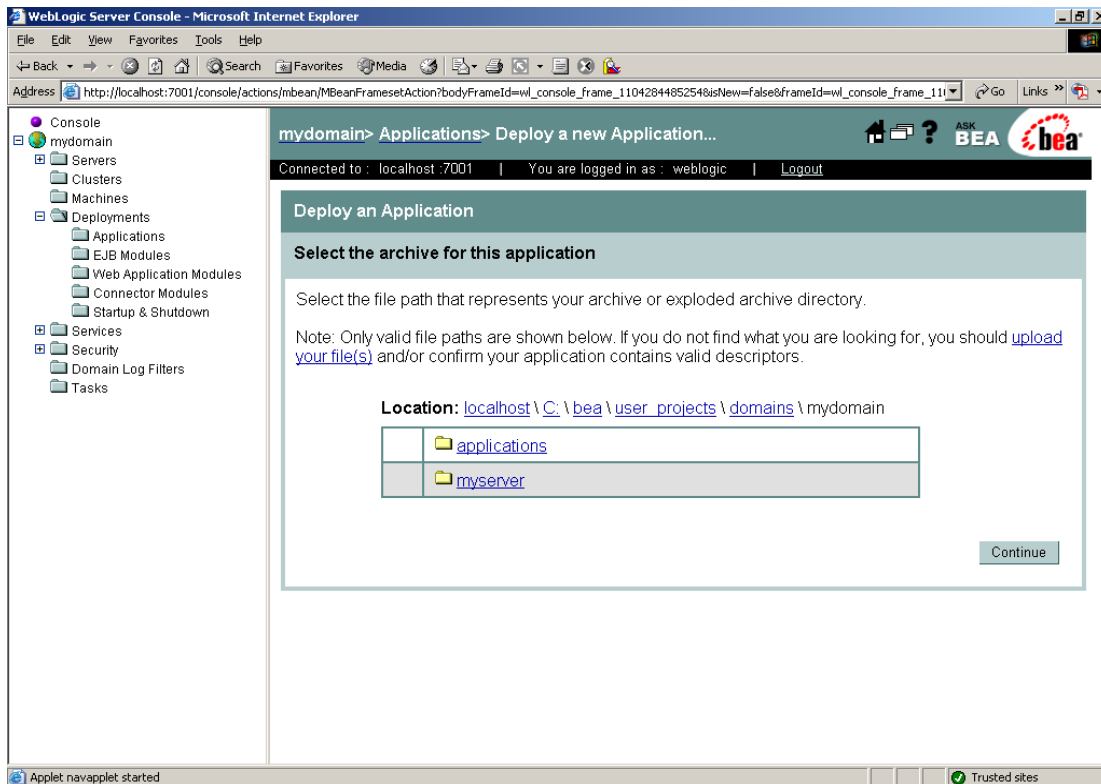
WebLogic Server Console - Microsoft Internet Explorer

File Edit View Favorites Tools Help

Back Search Favorites Media

Address http://localhost:7001/console/actions/mbean/MBeanFramesetAction?bodyFrameId=wl_console_frame_1104284485254&isNew=false&frameId=wl_console_frame_11 Go Links

Console
mydomain
Servers
Clusters
Machines
Deployments
Applications
EJB Modules
Web Application Modules
Connector Modules
Startup & Shutdown
Services
Security
Domain Log Filters
Tasks

mydomain> Applications> Deploy a new Application...

ASK BEA bea

Connected to : localhost :7001 | You are logged in as : weblogic | Logout

Deploy an Application

Select the archive for this application

Select the file path that represents your archive or exploded archive directory.

Note: Only valid file paths are shown below. If you do not find what you are looking for, you should upload your file(s) and/or confirm your application contains valid descriptors.

Location: localhost \ C: \ bea \ user_projects \ domains \ mydomain

| | applications |
|---|---|
| | myserver |

Continue

Applet navapplet started

Trusted sites